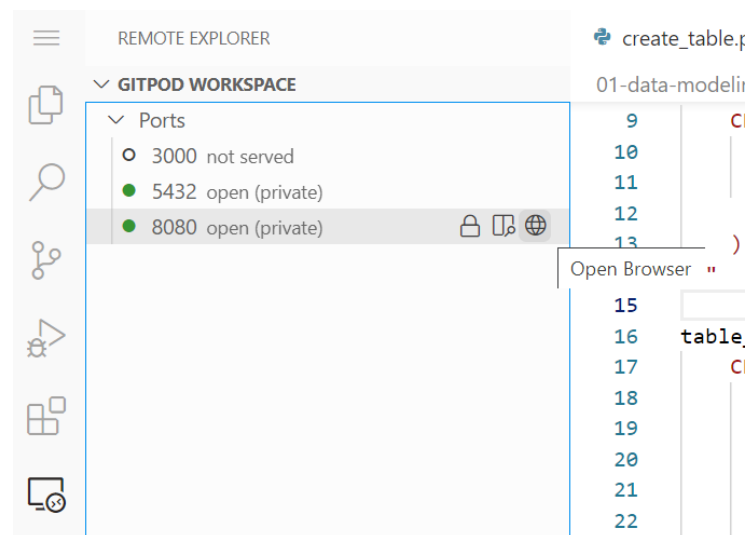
REMOTE EXPLORER

GITPOD WORKSPACE

Ports

3000 not served

5432 open (private)

8080 open (private)

Open Browser

create_table.p

01-data-modelin

9 CR
10
11
12
13 )
15
16 table_
17 CR
18
19
20
21
22